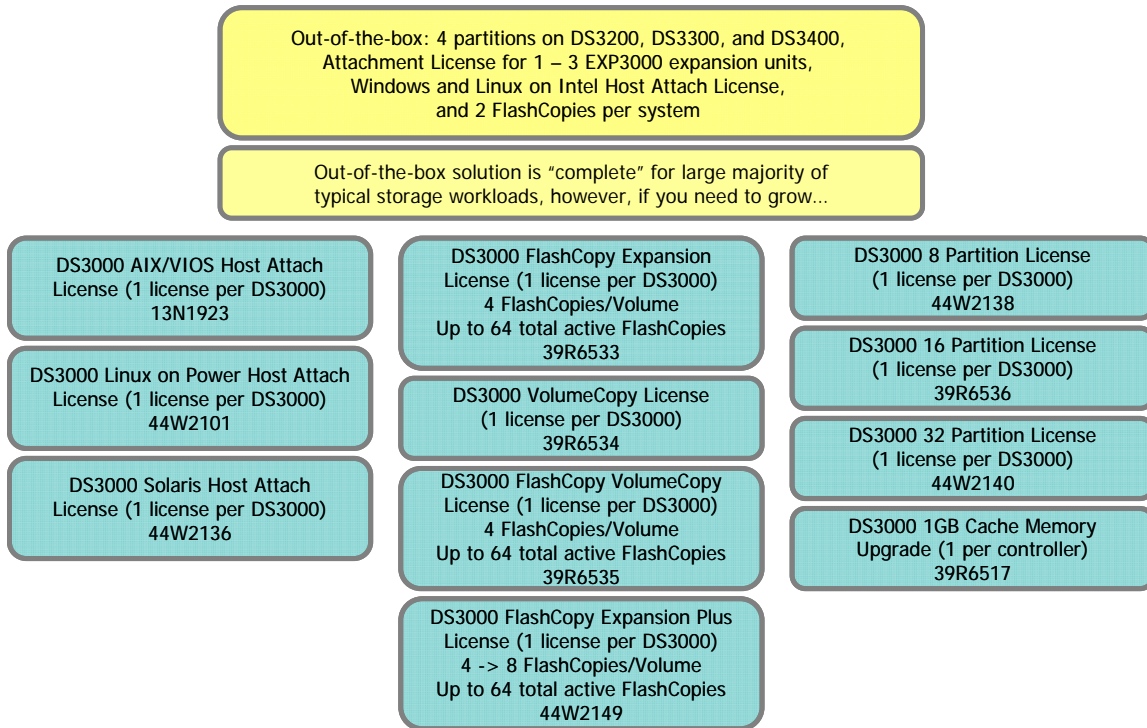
Out-of-the-box: 4 partitions on DS3200, DS3300, and DS3400, Attachment License for 1 – 3 EXP3000 expansion units, Windows and Linux on Intel Host Attach License, and 2 FlashCopies per system

Out-of-the-box solution is "complete" for large majority of typical storage workloads, however, if you need to grow…

DS3000 AIX/VIOS Host Attach License (1 license per DS3000) 13N1923

DS3000 Linux on Power Host Attach License (1 license per DS3000) 44W2101

DS3000 Solaris Host Attach License (1 license per DS3000) 44W2136

DS3000 FlashCopy Expansion License (1 license per DS3000) 4 FlashCopies/Volume Up to 64 total active FlashCopies 39R6533

DS3000 VolumeCopy License (1 license per DS3000) 39R6534

DS3000 FlashCopy VolumeCopy License (1 license per DS3000) 4 FlashCopies/Volume Up to 64 total active FlashCopies 39R6535

DS3000 FlashCopy Expansion Plus License (1 license per DS3000) 4 -> 8 FlashCopies/Volume Up to 64 total active FlashCopies 44W2149

DS3000 8 Partition License (1 license per DS3000) 44W2138

DS3000 16 Partition License (1 license per DS3000) 39R6536

DS3000 32 Partition License (1 license per DS3000) 44W2140

DS3000 1GB Cache Memory Upgrade (1 per controller) 39R6517